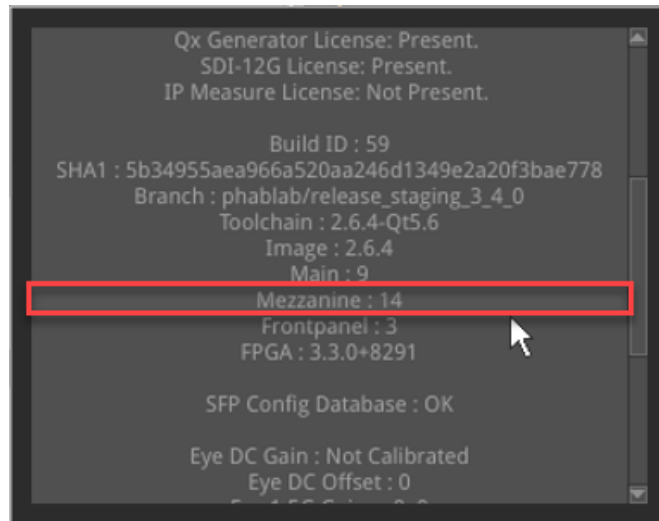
Qx Generator License: Present.
SDI-12G License: Present.
IP Measure License: Not Present.

Build ID : 59
SHA1 : 5b34955aea966a520aa246d1349e2a20f3bae778
Branch : phablab/release_staging_3_4_0
Toolchain : 2.6.4-Qt5.6
Image : 2.6.4
Main : 9
Mezzanine : 14
Frontpanel : 3
FPGA : 3.3.0+8291

SFP Config Database : OK

Eye DC Gain : Not Calibrated
Eye DC Offset : 0
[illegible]